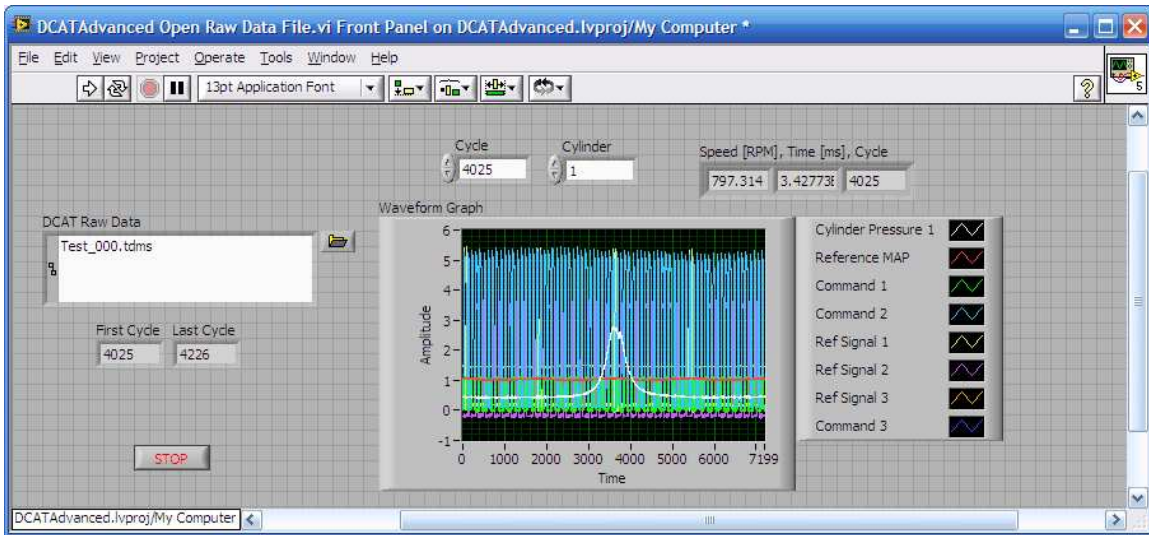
DCATAdvanced Open Raw Data File.vi Front Panel on DCATAdvanced.lvproj/My Computer *

File Edit View Project Operate Tools Window Help

13pt Application Font

Cycle
4025

Cylinder
1

Speed [RPM], Time [ms], Cycle
797.314 3.42773 4025

DCAT Raw Data
Test_000.tdms

First Cycle Last Cycle
4025 4226

STOP

Waveform Graph

6
5
4
3
2
1
0
-1

Amplitude

0 1000 2000 3000 4000 5000 6000 7199
Time

Cylinder Pressure 1
Reference MAP
Command 1
Command 2
Ref Signal 1
Ref Signal 2
Ref Signal 3
Command 3

DCATAdvanced.lvproj/My Computer